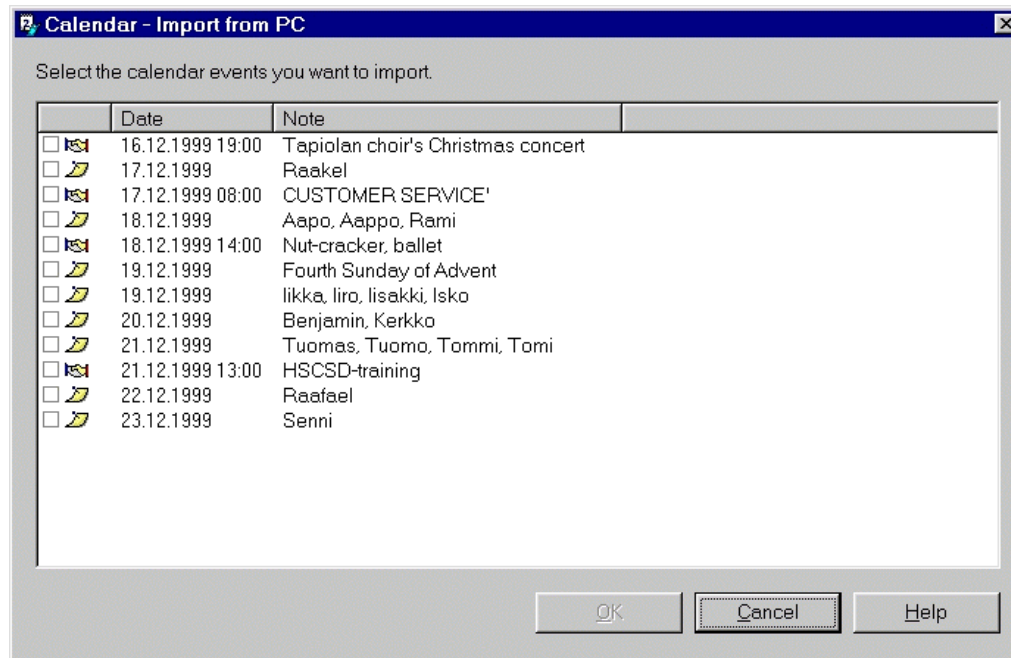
Calendar - Import from PC

Select the calendar events you want to import.

| | Date | Note |
|---|---|---|
| | 16.12.1999 19:00 | Tapiolan choir's Christmas concert |
| | 17.12.1999 | Raakel |
| | 17.12.1999 08:00 | CUSTOMER SERVICE' |
| | 18.12.1999 | Aapo, Aappo, Rami |
| | 18.12.1999 14:00 | Nut-cracker, ballet |
| | 19.12.1999 | Fourth Sunday of Advent |
| | 19.12.1999 | Iikka, Iiro, Iisakki, Isko |
| | 20.12.1999 | Benjamin, Kerkko |
| | 21.12.1999 | Tuomas, Tuomo, Tommi, Tomi |
| | 21.12.1999 13:00 | HSCSD-training |
| | 22.12.1999 | Raafael |
| | 23.12.1999 | Senni |

OK Cancel Help